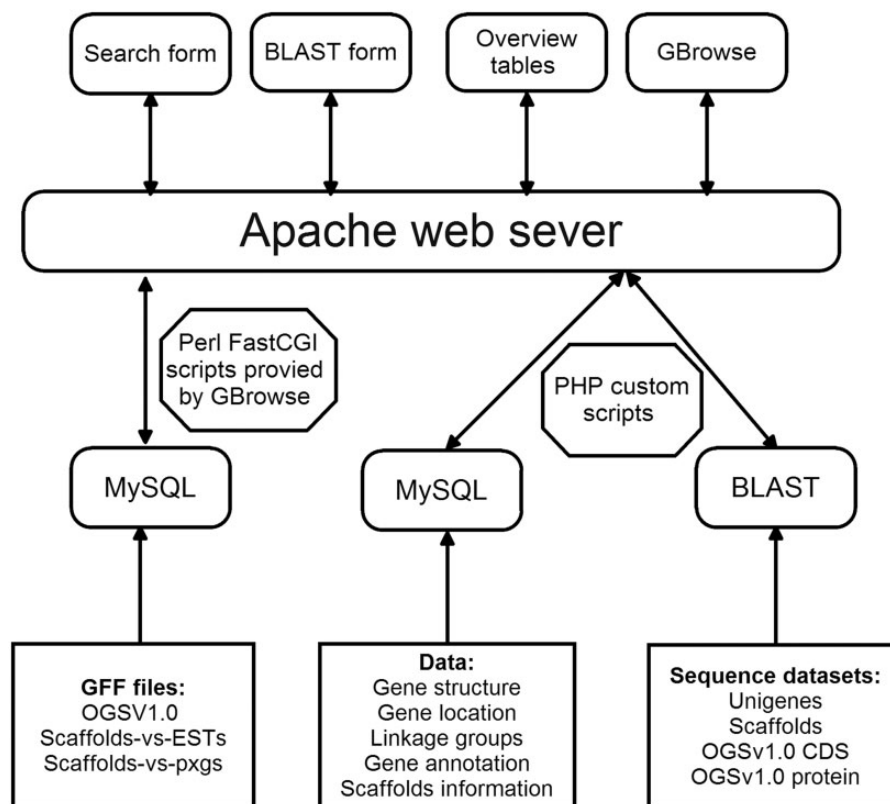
Search form

BLAST form

Overview tables

GBrowse

Apache web sever

Perl FastCGI scripts provied by GBrowse

PHP custom scripts

MySQL

MySQL

BLAST

GFF files:
OGSV1.0
Scaffolds-vs-ESTs
Scaffolds-vs-pxgs

Data:
Gene structure
Gene location
Linkage groups
Gene annotation
Scaffolds information

Sequence datasets:
Unigenes
Scaffolds
OGSv1.0 CDS
OGSv1.0 protein